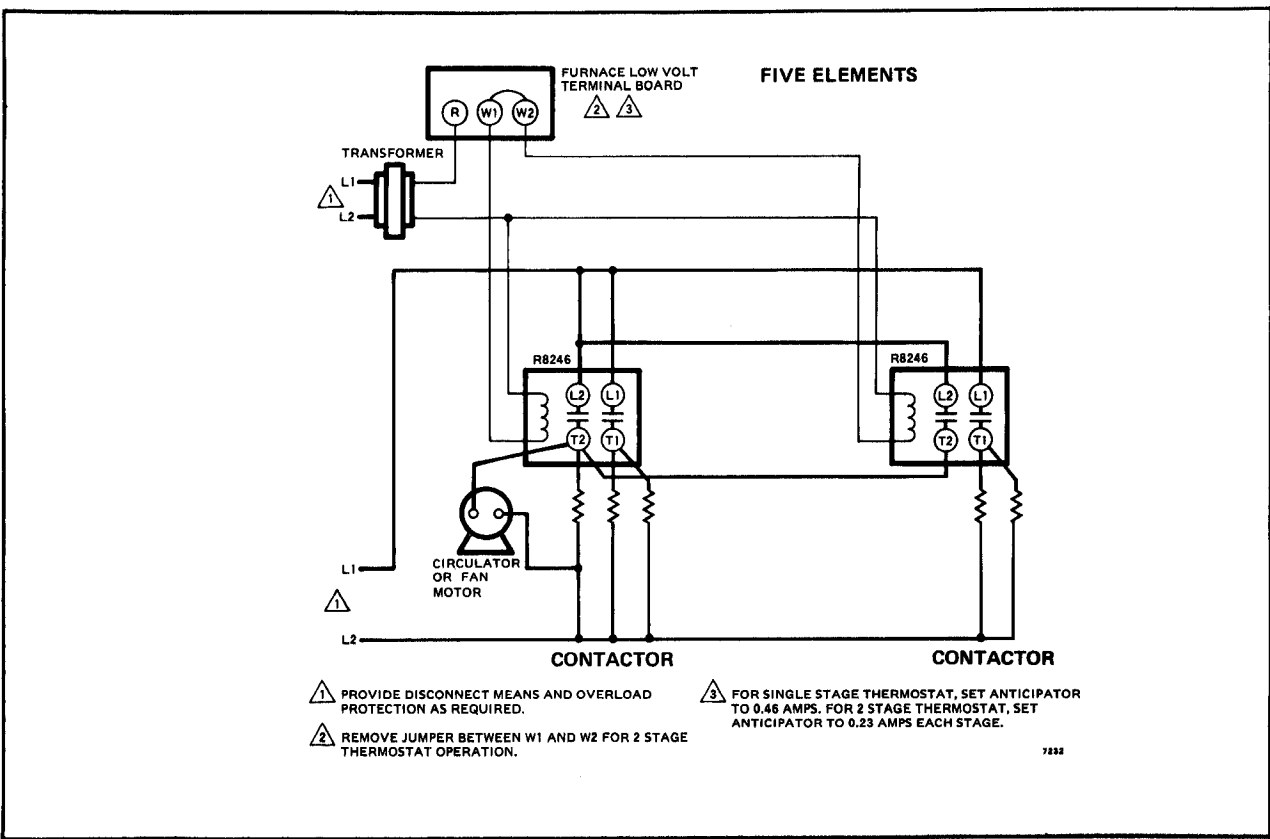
FURNACE LOW VOLT TERMINAL BOARD 2 3

FIVE ELEMENTS

R W1 W2

TRANSFORMER

1

L1

L2

R8246

L2 L1

T2 T1

R8246

L2 L1

T2 T1

CIRCULATOR OR FAN MOTOR

L1

1

L2

CONTACTOR

CONTACTOR

1 PROVIDE DISCONNECT MEANS AND OVERLOAD PROTECTION AS REQUIRED.

2 REMOVE JUMPER BETWEEN W1 AND W2 FOR 2 STAGE THERMOSTAT OPERATION.

3 FOR SINGLE STAGE THERMOSTAT, SET ANTICIPATOR TO 0.46 AMPS. FOR 2 STAGE THERMOSTAT, SET ANTICIPATOR TO 0.23 AMPS EACH STAGE.

7232